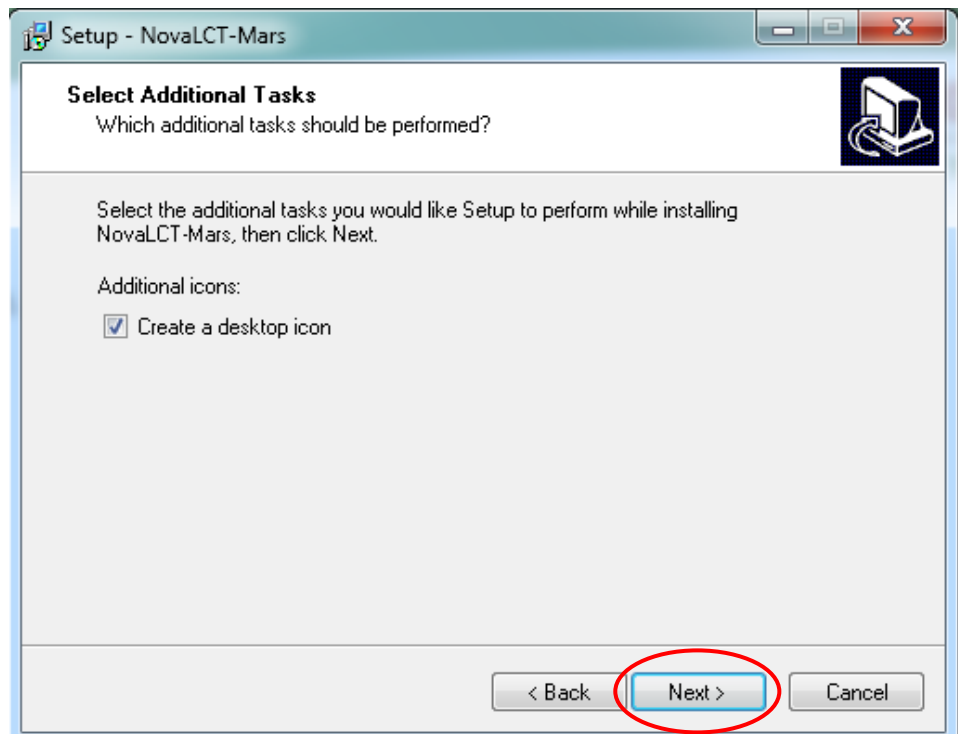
Setup - NovaLCT-Mars

Select Additional Tasks
Which additional tasks should be performed?

Select the additional tasks you would like Setup to perform while installing NovaLCT-Mars, then click Next.

Additional icons:

Create a desktop icon

< Back
Next >
Cancel